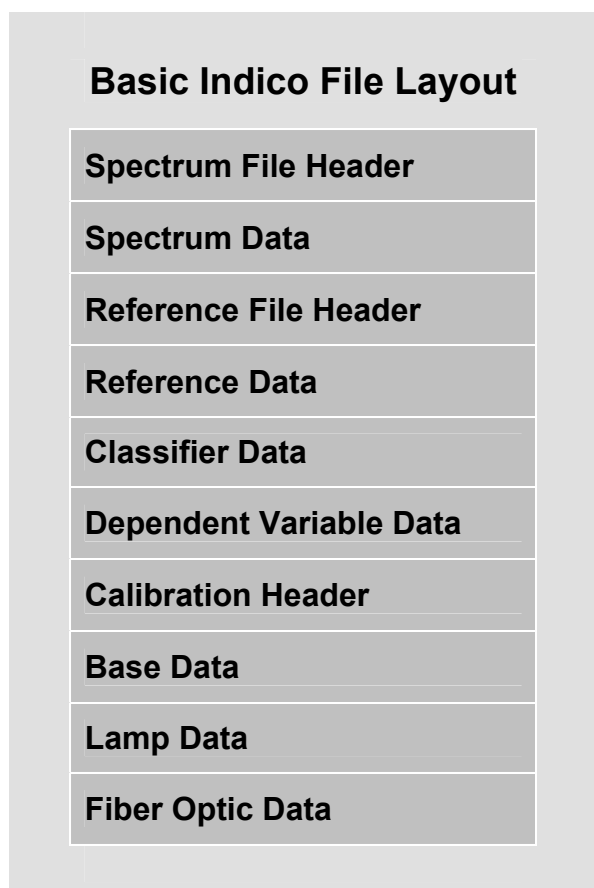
Basic Indico File Layout

| Spectrum File Header |
|---|
| Spectrum Data |
| Reference File Header |
| Reference Data |
| Classifier Data |
| Dependent Variable Data |
| Calibration Header |
| Base Data |
| Lamp Data |
| Fiber Optic Data |